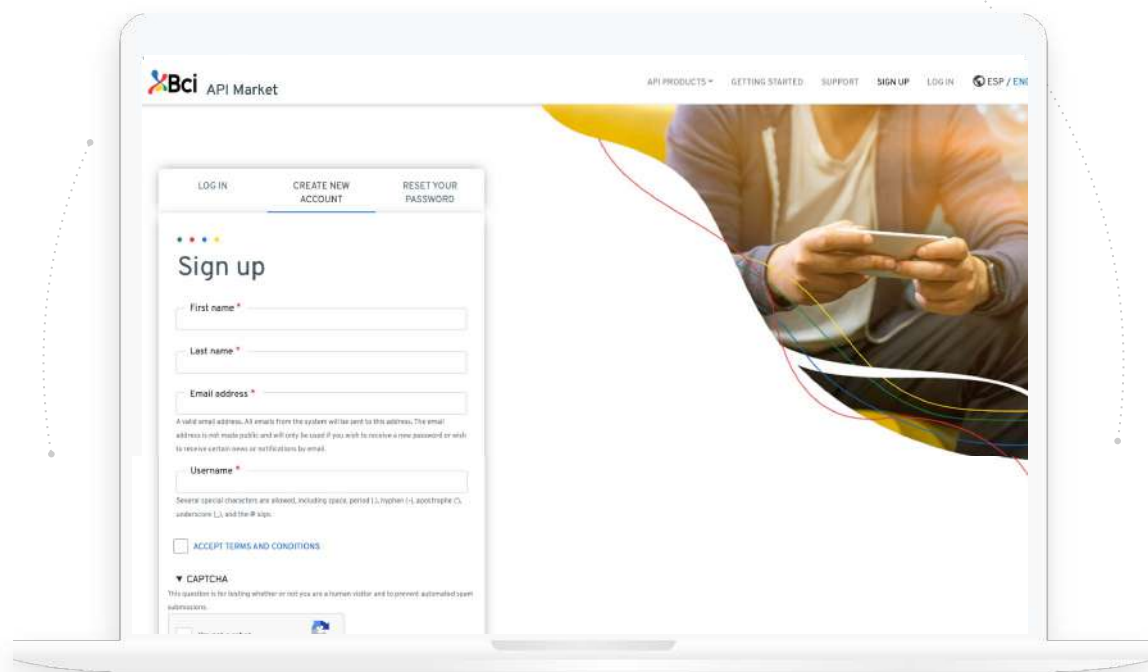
Bci API Market

API PRODUCTS ▾ GETTING STARTED SUPPORT SIGN UP LOG IN ESP / ENG

LOG IN
CREATE NEW ACCOUNT
RESET YOUR PASSWORD

Sign up

First name *

Last name *

Email address *

A valid email address. All emails from the system will be sent to this address. The email address is not made public and will only be used if you wish to receive a new password or wish to receive certain news or notifications by email.

Username *

Several special characters are allowed, including space, period (.), hyphen (-), apostrophe ('), underscore (_), and the @ sign.

ACCEPT TERMS AND CONDITIONS

▼ CAPTCHA

This question is for testing whether or not you are a human visitor and to prevent automated spam submissions.

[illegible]